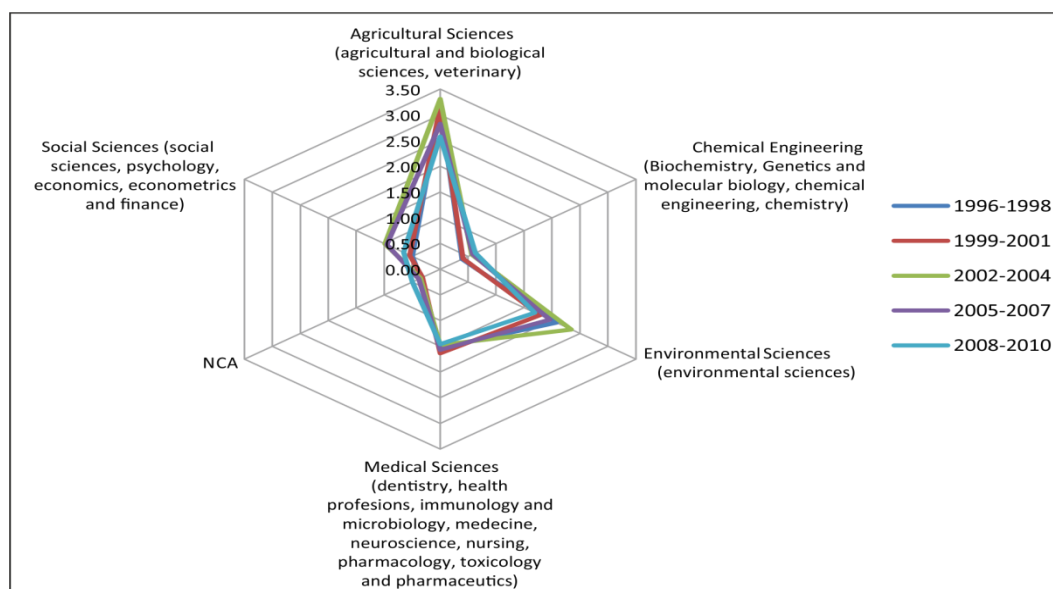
Agricultural Sciences (agricultural and biological sciences, veterinary)

3.50
3.00
2.50
2.00
1.50
1.00
0.50
0.00

Chemical Engineering (Biochemistry, Genetics and molecular biology, chemical engineering, chemistry)

Environmental Sciences (environmental sciences)

Medical Sciences (dentistry, health profesions, immunology and microbiology, medecine, neuroscience, nursing, pharmacology, toxicology and pharmaceutics)

NCA

Social Sciences (social sciences, psychology, economics, econometrics and finance)

1996-1998
1999-2001
2002-2004
2005-2007
2008-2010